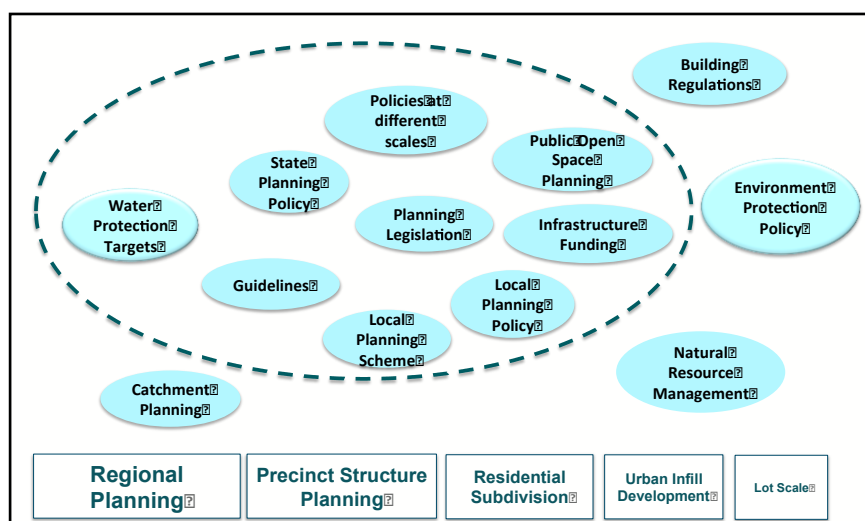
Building Regulations

Policies at different scales

Public Open Space Planning

State Planning Policy

Environment Protection Policy

Water Protection Targets

Planning Legislation

Infrastructure Funding

Guidelines

Local Planning Policy

Local Planning Scheme

Natural Resource Management

Catchment Planning

Regional Planning

Precinct Structure Planning

Residential Subdivision

Urban Infill Development

Lot Scale